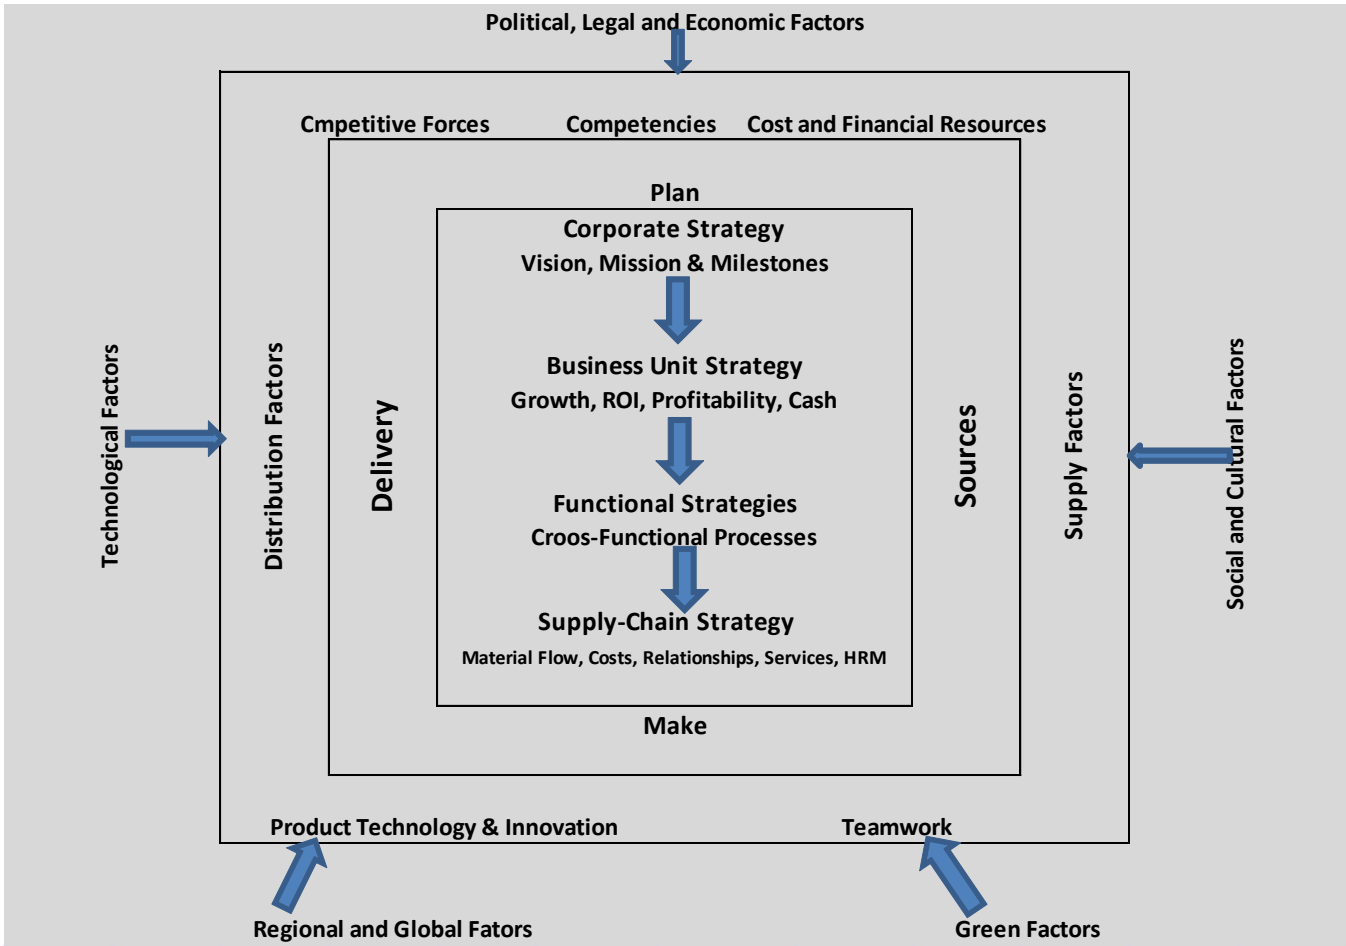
Political, Legal and Economic Factors

Cmpetitive Forces

Competencies

Cost and Financial Resources

Plan

Corporate Strategy

Vision, Mission & Milestones

Business Unit Strategy

Growth, ROI, Profitability, Cash

Functional Strategies

Croos-Functional Processes

Supply-Chain Strategy

Material Flow, Costs, Relationships, Services, HRM

Make

Technological Factors

Distribution Factors

Delivery

Sources

Supply Factors

Social and Cultural Factors

Product Technology & Innovation

Teamwork

Regional and Global Fators

Green Factors